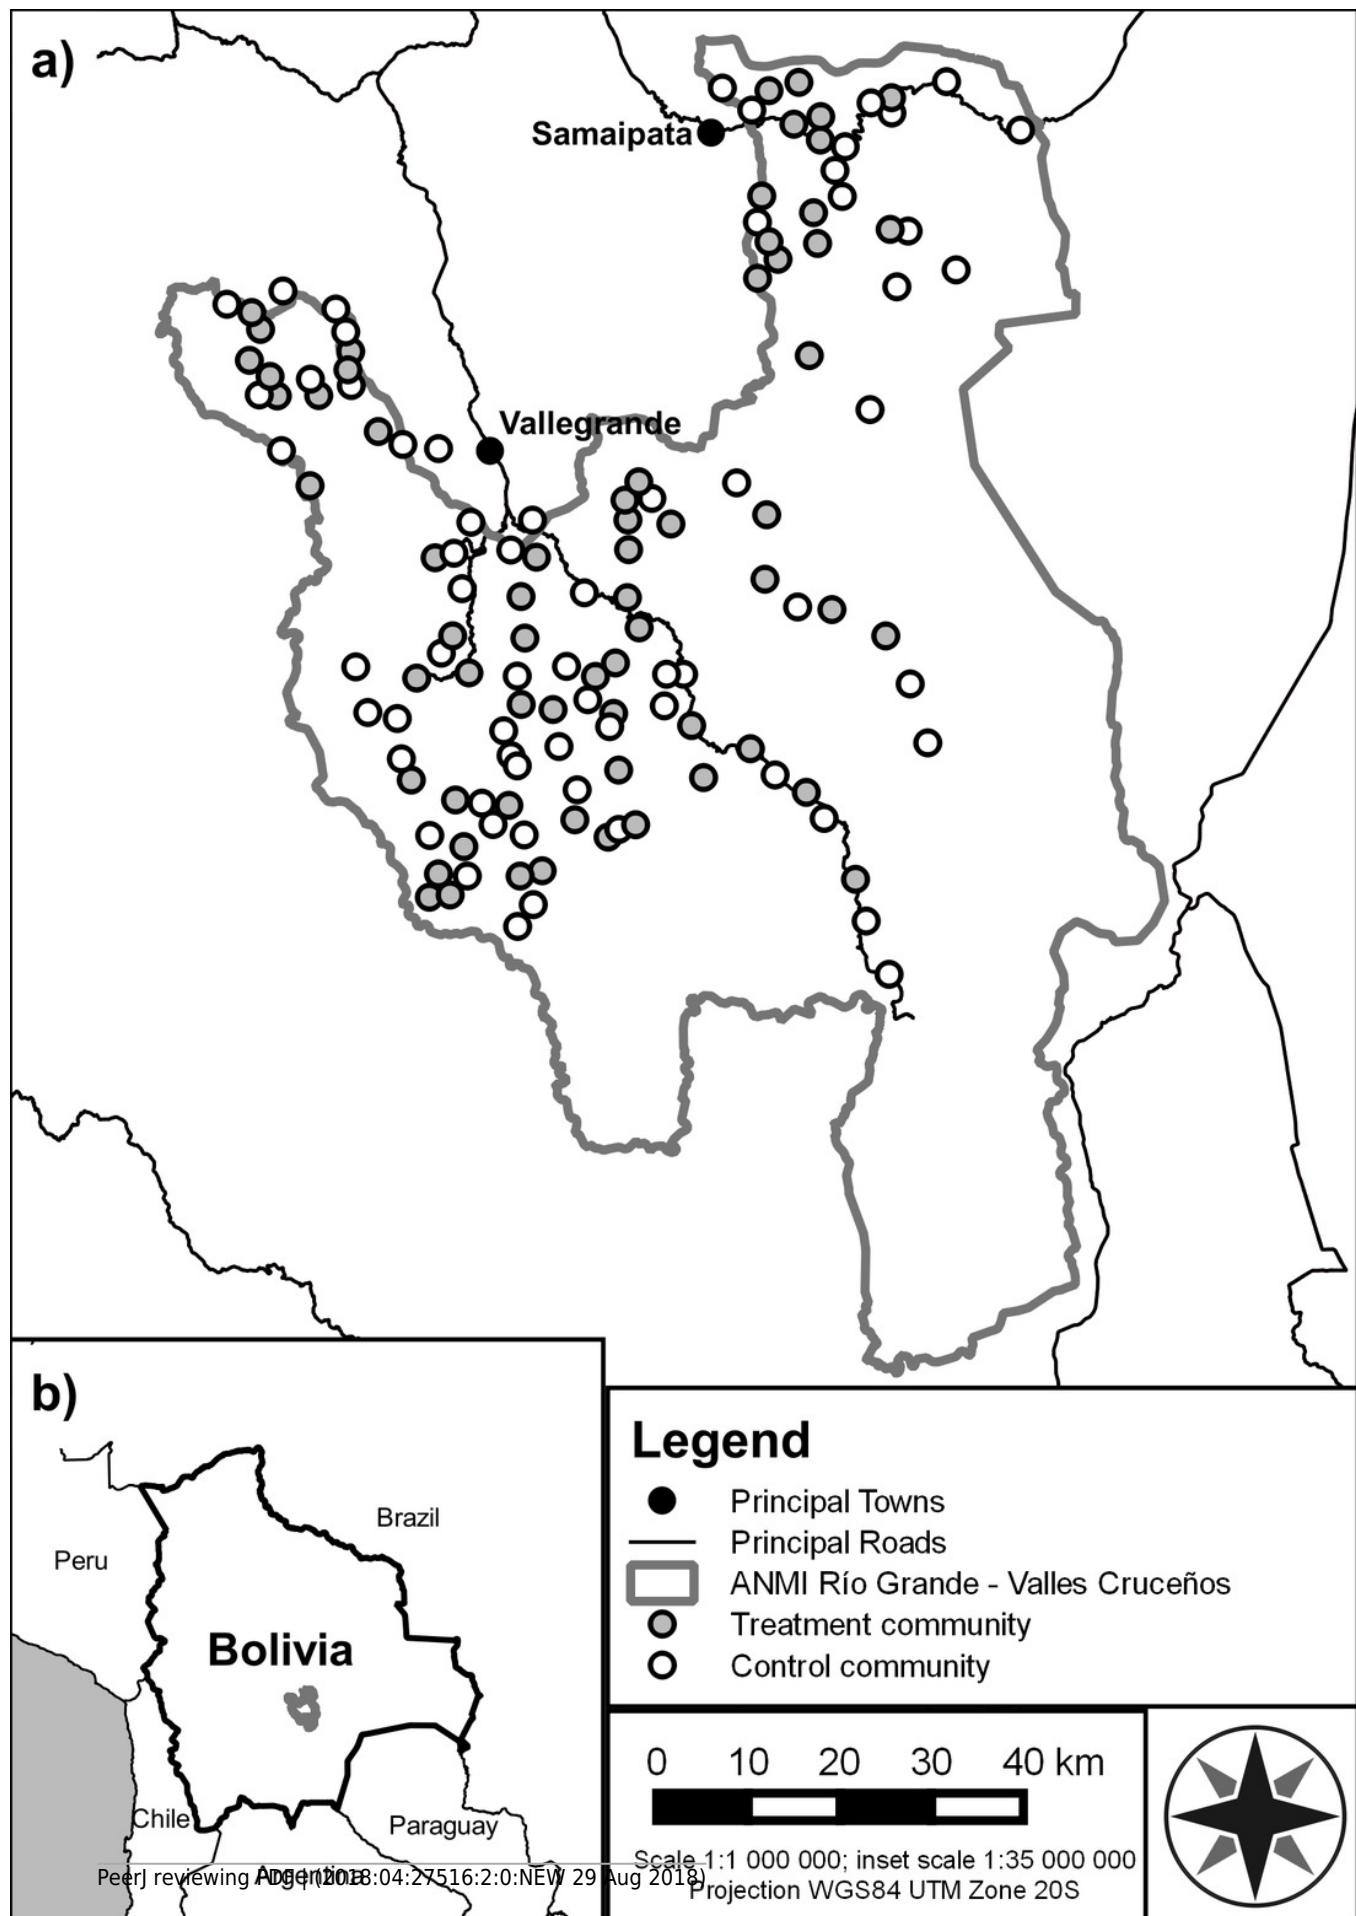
a)

Samaipata

Vallegrande

b)

Brazil

Peru

Bolivia

Chile

Paraguay

Argentina

Legend
Principal Towns
Principal Roads
ANMI Río Grande - Valles Cruceños
Treatment community
Control community

0 10 20 30 40 km

Scale 1:1 000 000; inset scale 1:35 000 000
Projection WGS84 UTM Zone 20S

PeerJ reviewing PDF | (2018:04:27516:2:0:NEW 29 Aug 2018)